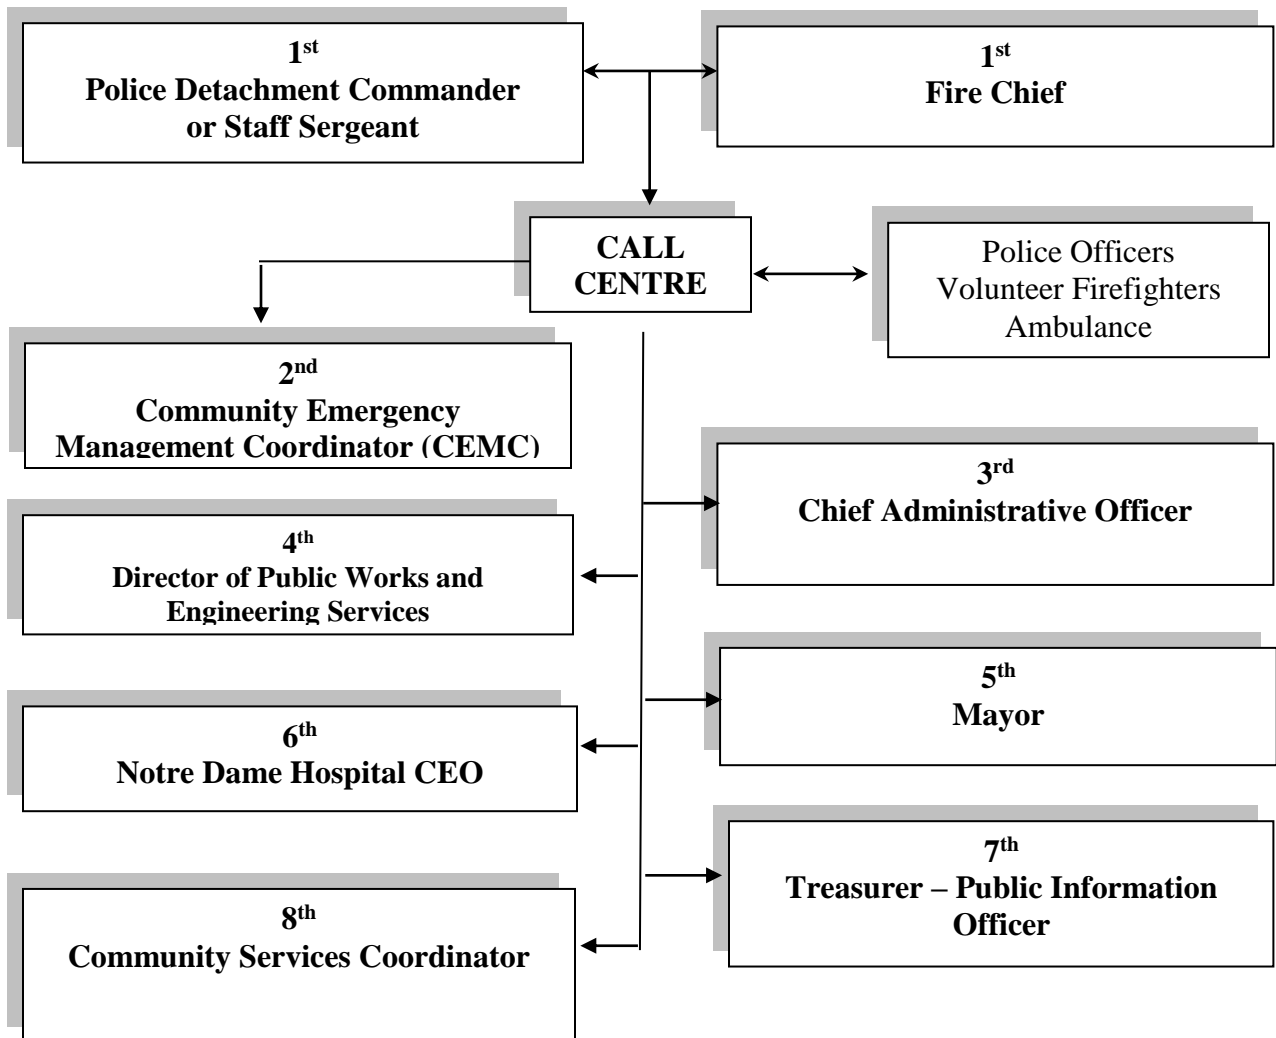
$1^{st}$
Police Detachment Commander or Staff Sergeant

$1^{st}$
Fire Chief

CALL CENTRE

Police Officers
Volunteer Firefighters
Ambulance

$2^{nd}$
Community Emergency Management Coordinator (CEMC)

$3^{rd}$
Chief Administrative Officer

$4^{th}$
Director of Public Works and Engineering Services

$5^{th}$
Mayor

$6^{th}$
Notre Dame Hospital CEO

$7^{th}$
Treasurer – Public Information Officer

$8^{th}$
Community Services Coordinator